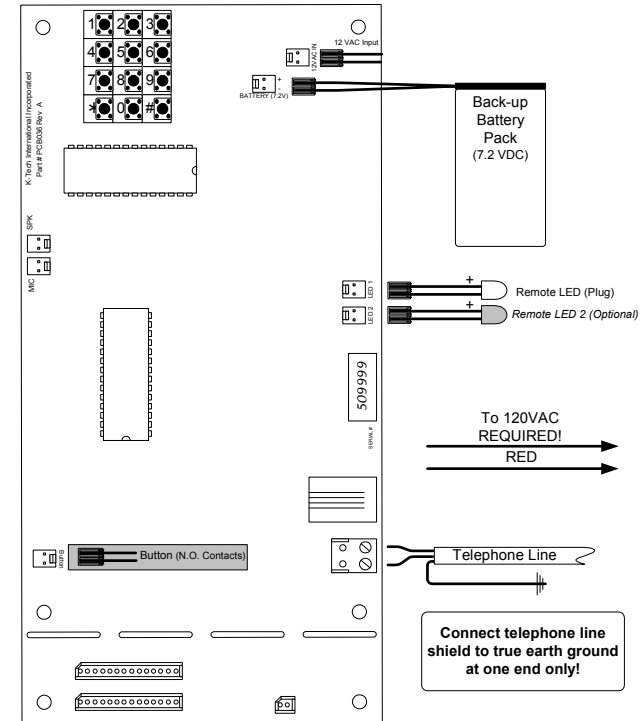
1 2 3
4 5 6
7 8 9
* 0 #

K-Tech International Incorporated
Part # PCB036 Rev. A

12 VAC Input
12VAC IN

+
BATTERY (7.2V)

Back-up Battery Pack
(7.2 VDC)

SPK

MIC

LED 1
+
Remote LED (Plug)

LED 2
+
Remote LED 2 (Optional)

509999
SERIAL #

To 120VAC
REQUIRED!
RED

Button
Button (N.O. Contacts)

Telephone Line

Connect telephone line shield to true earth ground at one end only!